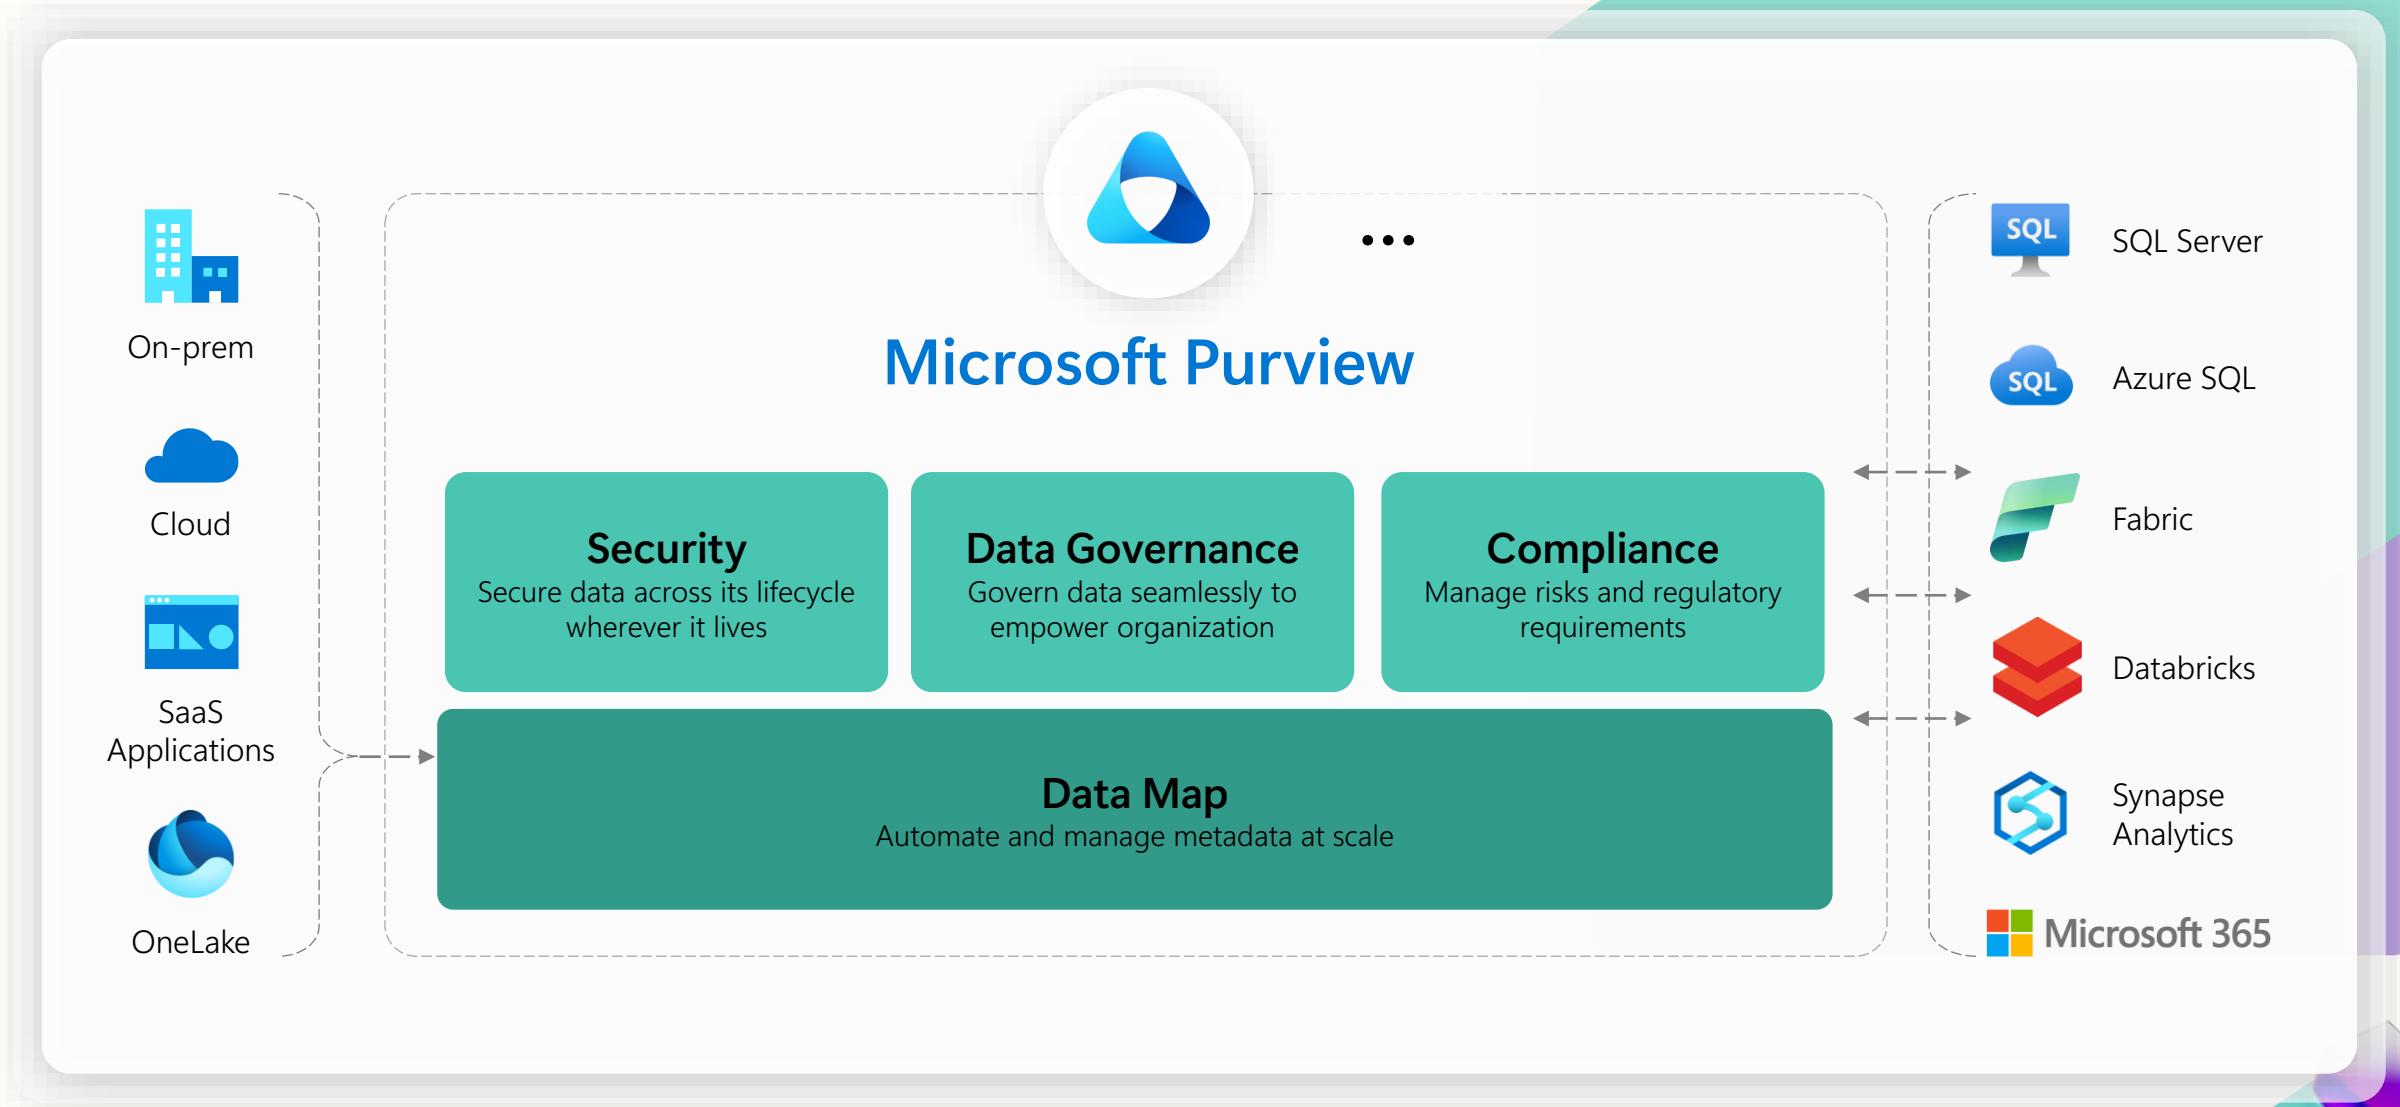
On-prem

Cloud

SaaS Applications

OneLake

...

Microsoft Purview

Security
Secure data across its lifecycle wherever it lives

Data Governance
Govern data seamlessly to empower organization

Compliance
Manage risks and regulatory requirements

Data Map
Automate and manage metadata at scale

SQL

SQL Server

SQL

Azure SQL

Fabric

Databricks

Synapse Analytics

Microsoft 365